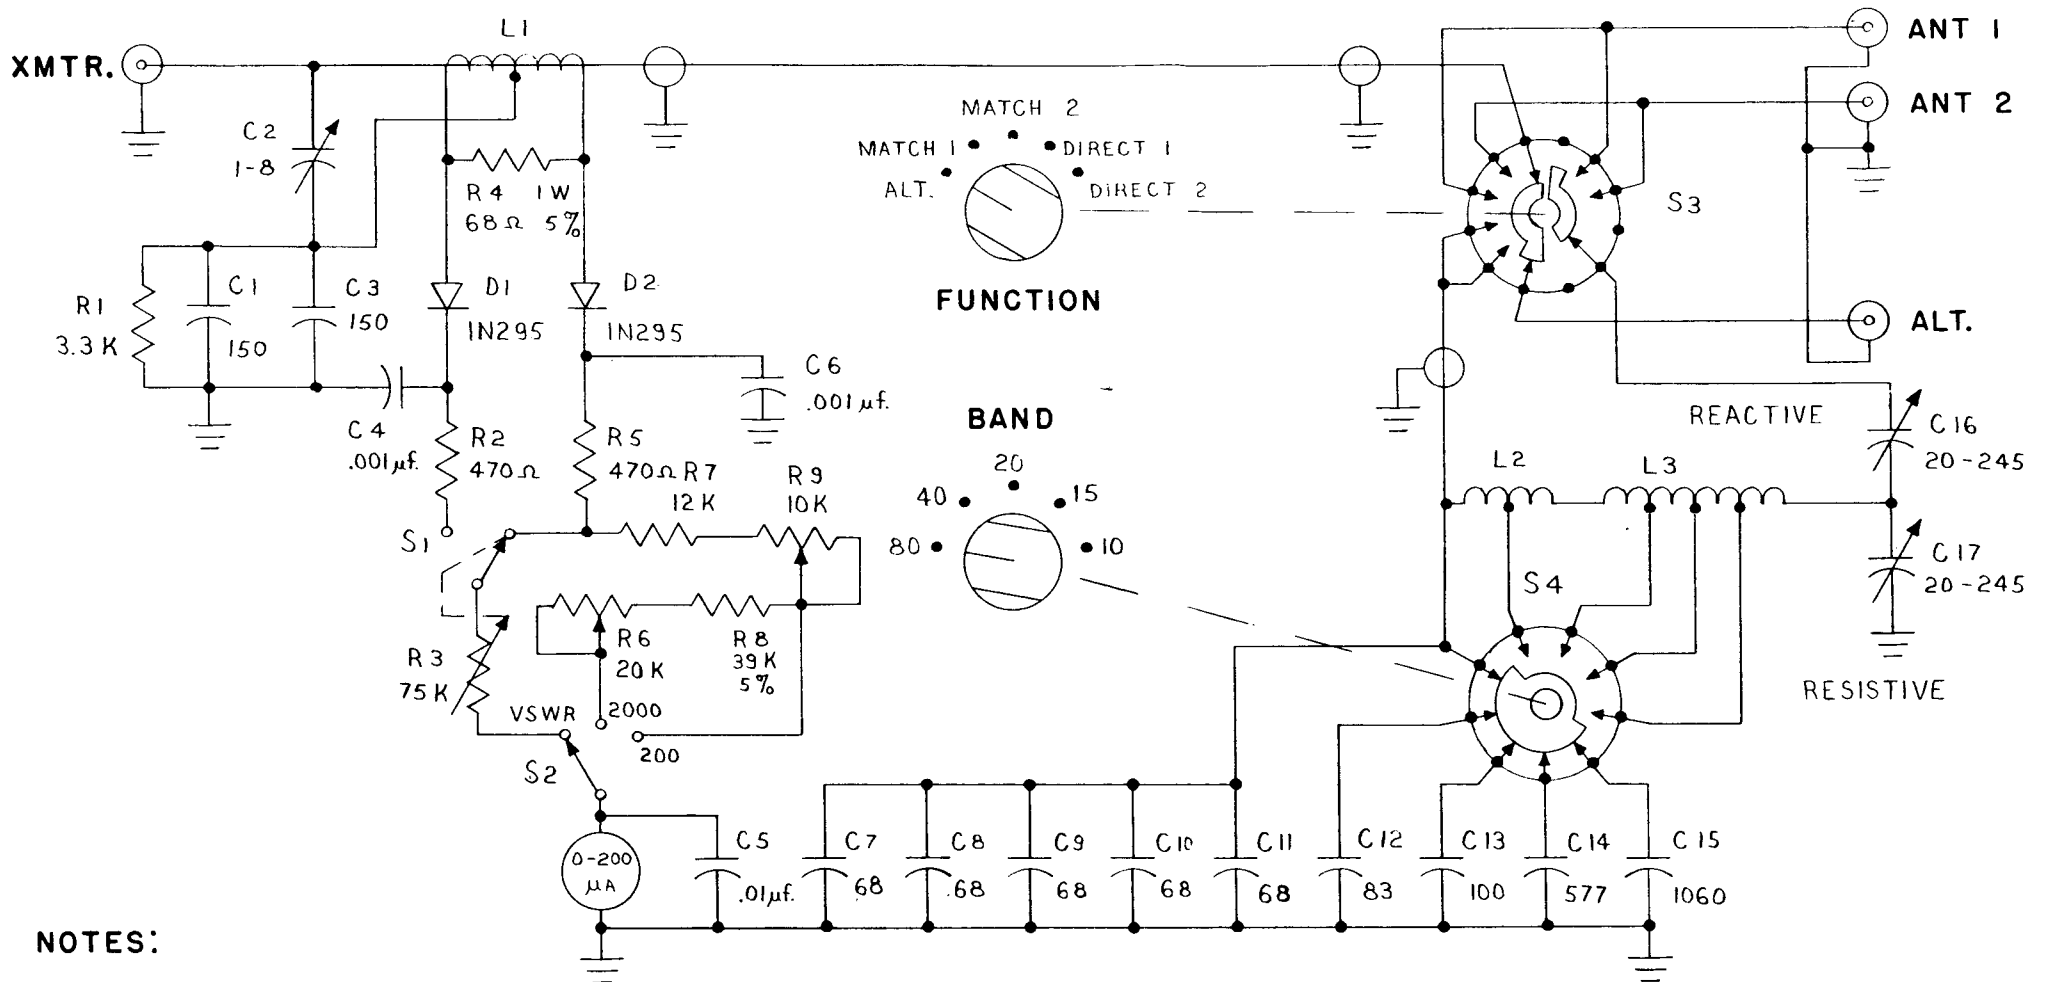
XMTR.

L1

C2
1-8

R4 1W
68Ω 5%

R1
3.3K

C1
150

C3
150

D1
1N295

D2
1N295

C6
.001μf.

C4
.001μf.

R2
470Ω

R5
470Ω

R7
12K

R9
10K

S1

R6
20K

R8
39K
5%

R3
75K

VSWR

2000

200

S2

0-200
μA

C5
.01μf.

C7
68

C8
68

C9
68

C10
68

C11
68

C12
83

C13
100

C14
577

C15
1060

NOTES:

MATCH 2
MATCH 1
DIRECT 1
ALT.
DIRECT 2

FUNCTION

BAND

20
40
15
80
10

ANT 1
ANT 2
ALT.

S3

REACTIVE

C16
20-245

L2
L3

C17
20-245

S4

RESISTIVE